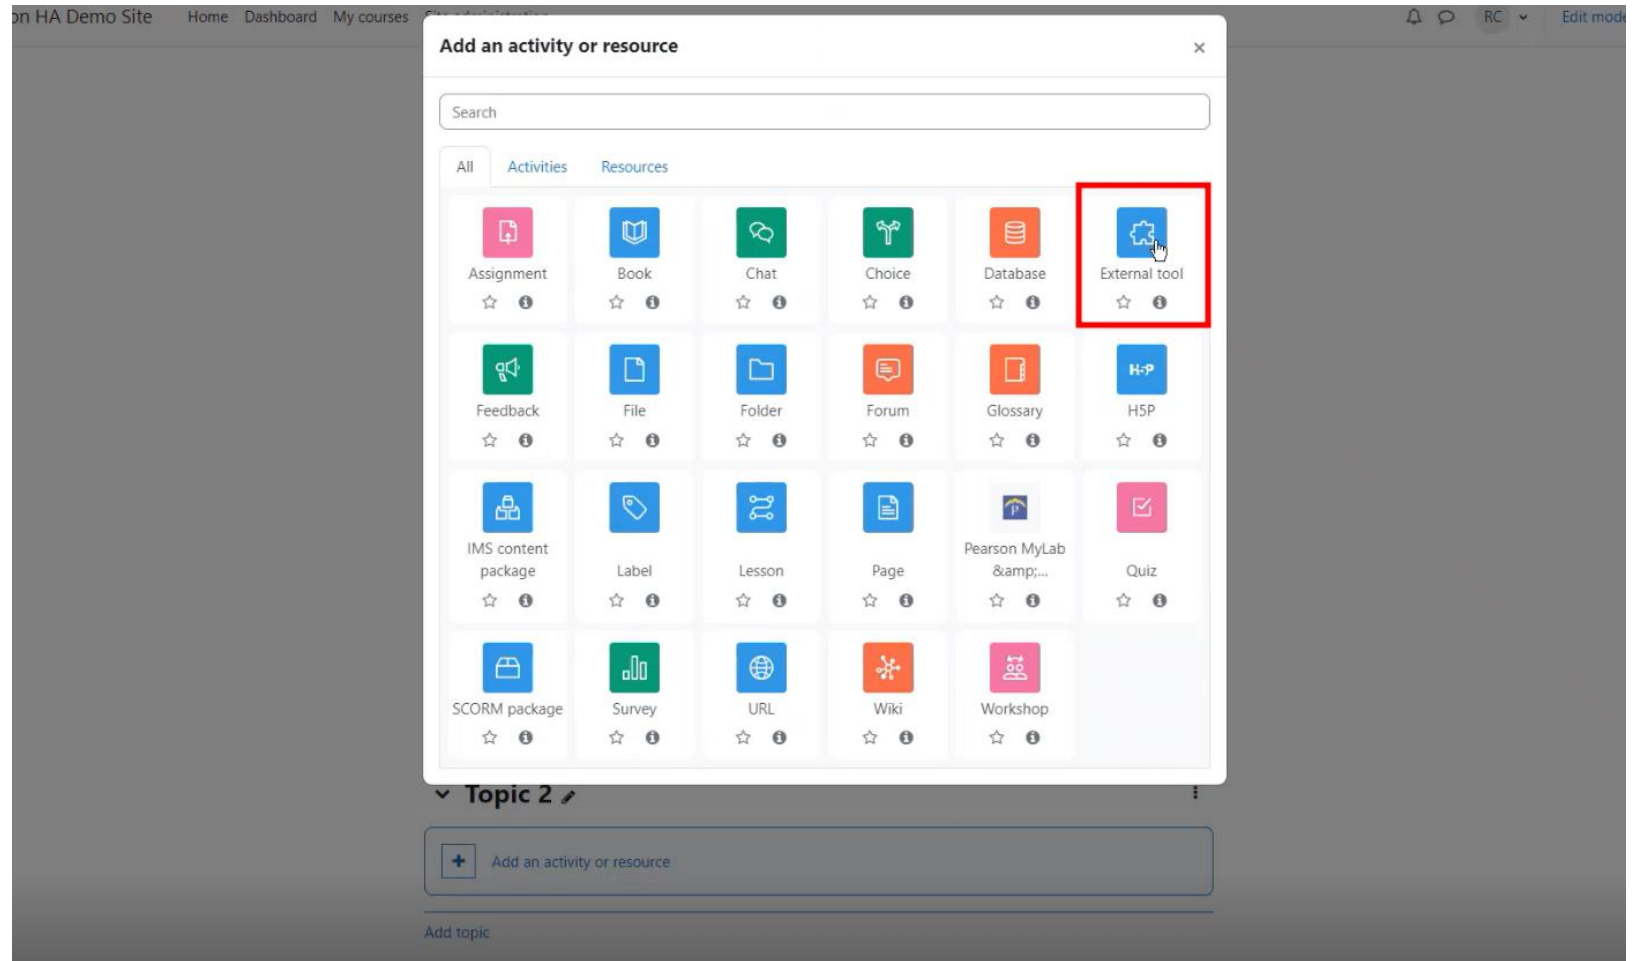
on HA Demo Site Home Dashboard My courses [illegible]

RC Edit mode

Add an activity or resource ×

Search

All Activities Resources

Assignment
Book
Chat
Choice
Database
External tool

Feedback
File
Folder
Forum
Glossary
H5P

IMS content package
Label
Lesson
Page
Pearson MyLab &amp;...
Quiz

SCORM package
Survey
URL
Wiki
Workshop

Topic 2

Add an activity or resource

Add topic